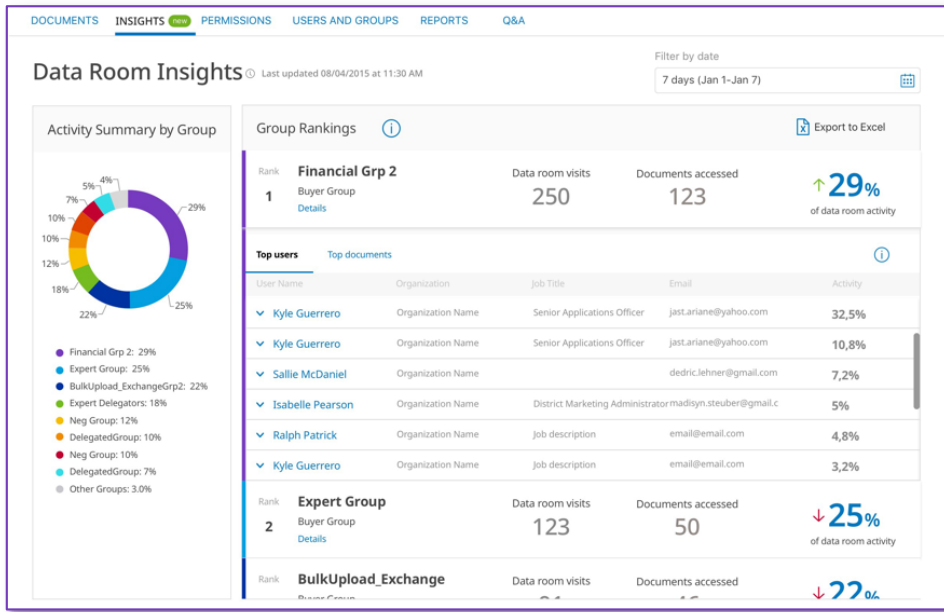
DOCUMENTS INSIGHTS new PERMISSIONS USERS AND GROUPS REPORTS Q&A

Data Room Insights Last updated 08/04/2015 at 11:30 AM

Filter by date
7 days (Jan 1-Jan 7)

Activity Summary by Group

4%
5%
7%
10%
10%
12%
18%
22%
25%
29%

Financial Grp 2: 29%
Expert Group: 25%
BulkUpload_ExchangeGrp2: 22%
Expert Delegators: 18%
Neg Group: 12%
DelegatedGroup: 10%
Neg Group: 10%
DelegatedGroup: 7%
Other Groups: 3.0%

Group Rankings

Export to Excel

Rank 1
Financial Grp 2
Buyer Group
Details
Data room visits 250
Documents accessed 123
29%
of data room activity

Top users Top documents

| User Name | Organization | Job Title | Email | Activity |
|---|---|---|---|---|
| Kyle Guerrero | Organization Name | Senior Applications Officer | jast.ariane@yahoo.com | 32,5% |
| Kyle Guerrero | Organization Name | Senior Applications Officer | jast.ariane@yahoo.com | 10,8% |
| Sallie McDaniel | Organization Name | | dedric.lehner@gmail.com | 7,2% |
| Isabelle Pearson | Organization Name | District Marketing Administrator | madisyn.steuber@gmail.c | 5% |
| Ralph Patrick | Organization Name | Job description | email@email.com | 4,8% |
| Kyle Guerrero | Organization Name | Job description | email@email.com | 3,2% |

Rank 2
Expert Group
Buyer Group
Details
Data room visits 123
Documents accessed 50
25%
of data room activity

Rank
BulkUpload_Exchange
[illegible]
Data room visits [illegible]
Documents accessed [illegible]
22%